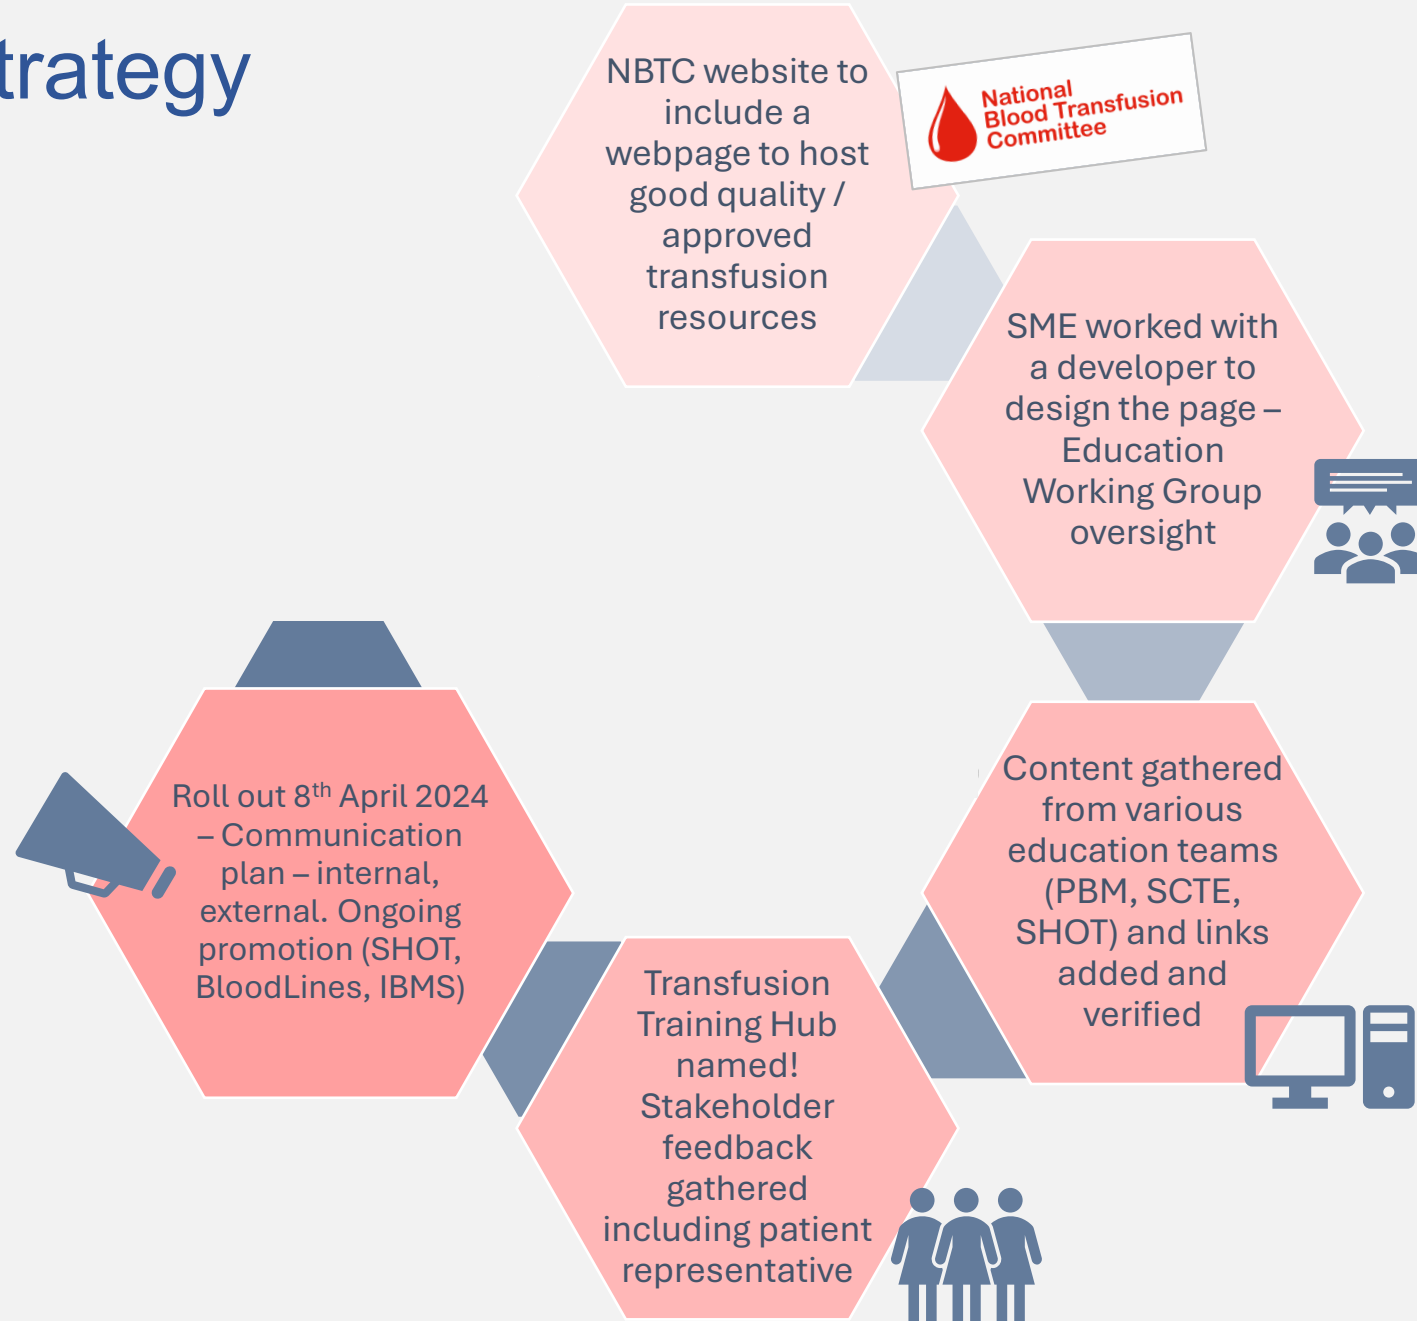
trategy

NBTC website to include a webpage to host good quality / approved transfusion resources

National Blood Transfusion Committee

SME worked with a developer to design the page – Education Working Group oversight

Content gathered from various education teams (PBM, SCTE, SHOT) and links added and verified

Transfusion Training Hub named! Stakeholder feedback gathered including patient representative

Roll out 8$^{th}$ April 2024 – Communication plan – internal, external. Ongoing promotion (SHOT, BloodLines, IBMS)